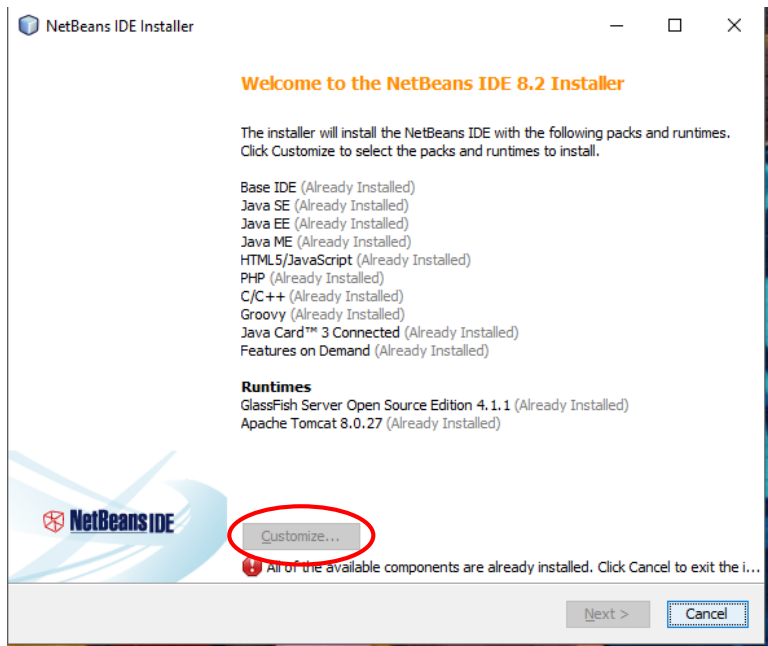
NetBeans IDE Installer

Welcome to the NetBeans IDE 8.2 Installer

The installer will install the NetBeans IDE with the following packs and runtimes. Click Customize to select the packs and runtimes to install.

Base IDE (Already Installed)
Java SE (Already Installed)
Java EE (Already Installed)
Java ME (Already Installed)
HTML5/JavaScript (Already Installed)
PHP (Already Installed)
C/C++ (Already Installed)
Groovy (Already Installed)
Java Card™ 3 Connected (Already Installed)
Features on Demand (Already Installed)

Runtimes
GlassFish Server Open Source Edition 4.1.1 (Already Installed)
Apache Tomcat 8.0.27 (Already Installed)

NetBeans IDE

Customize...

All of the available components are already installed. Click Cancel to exit the i...

Next >
Cancel